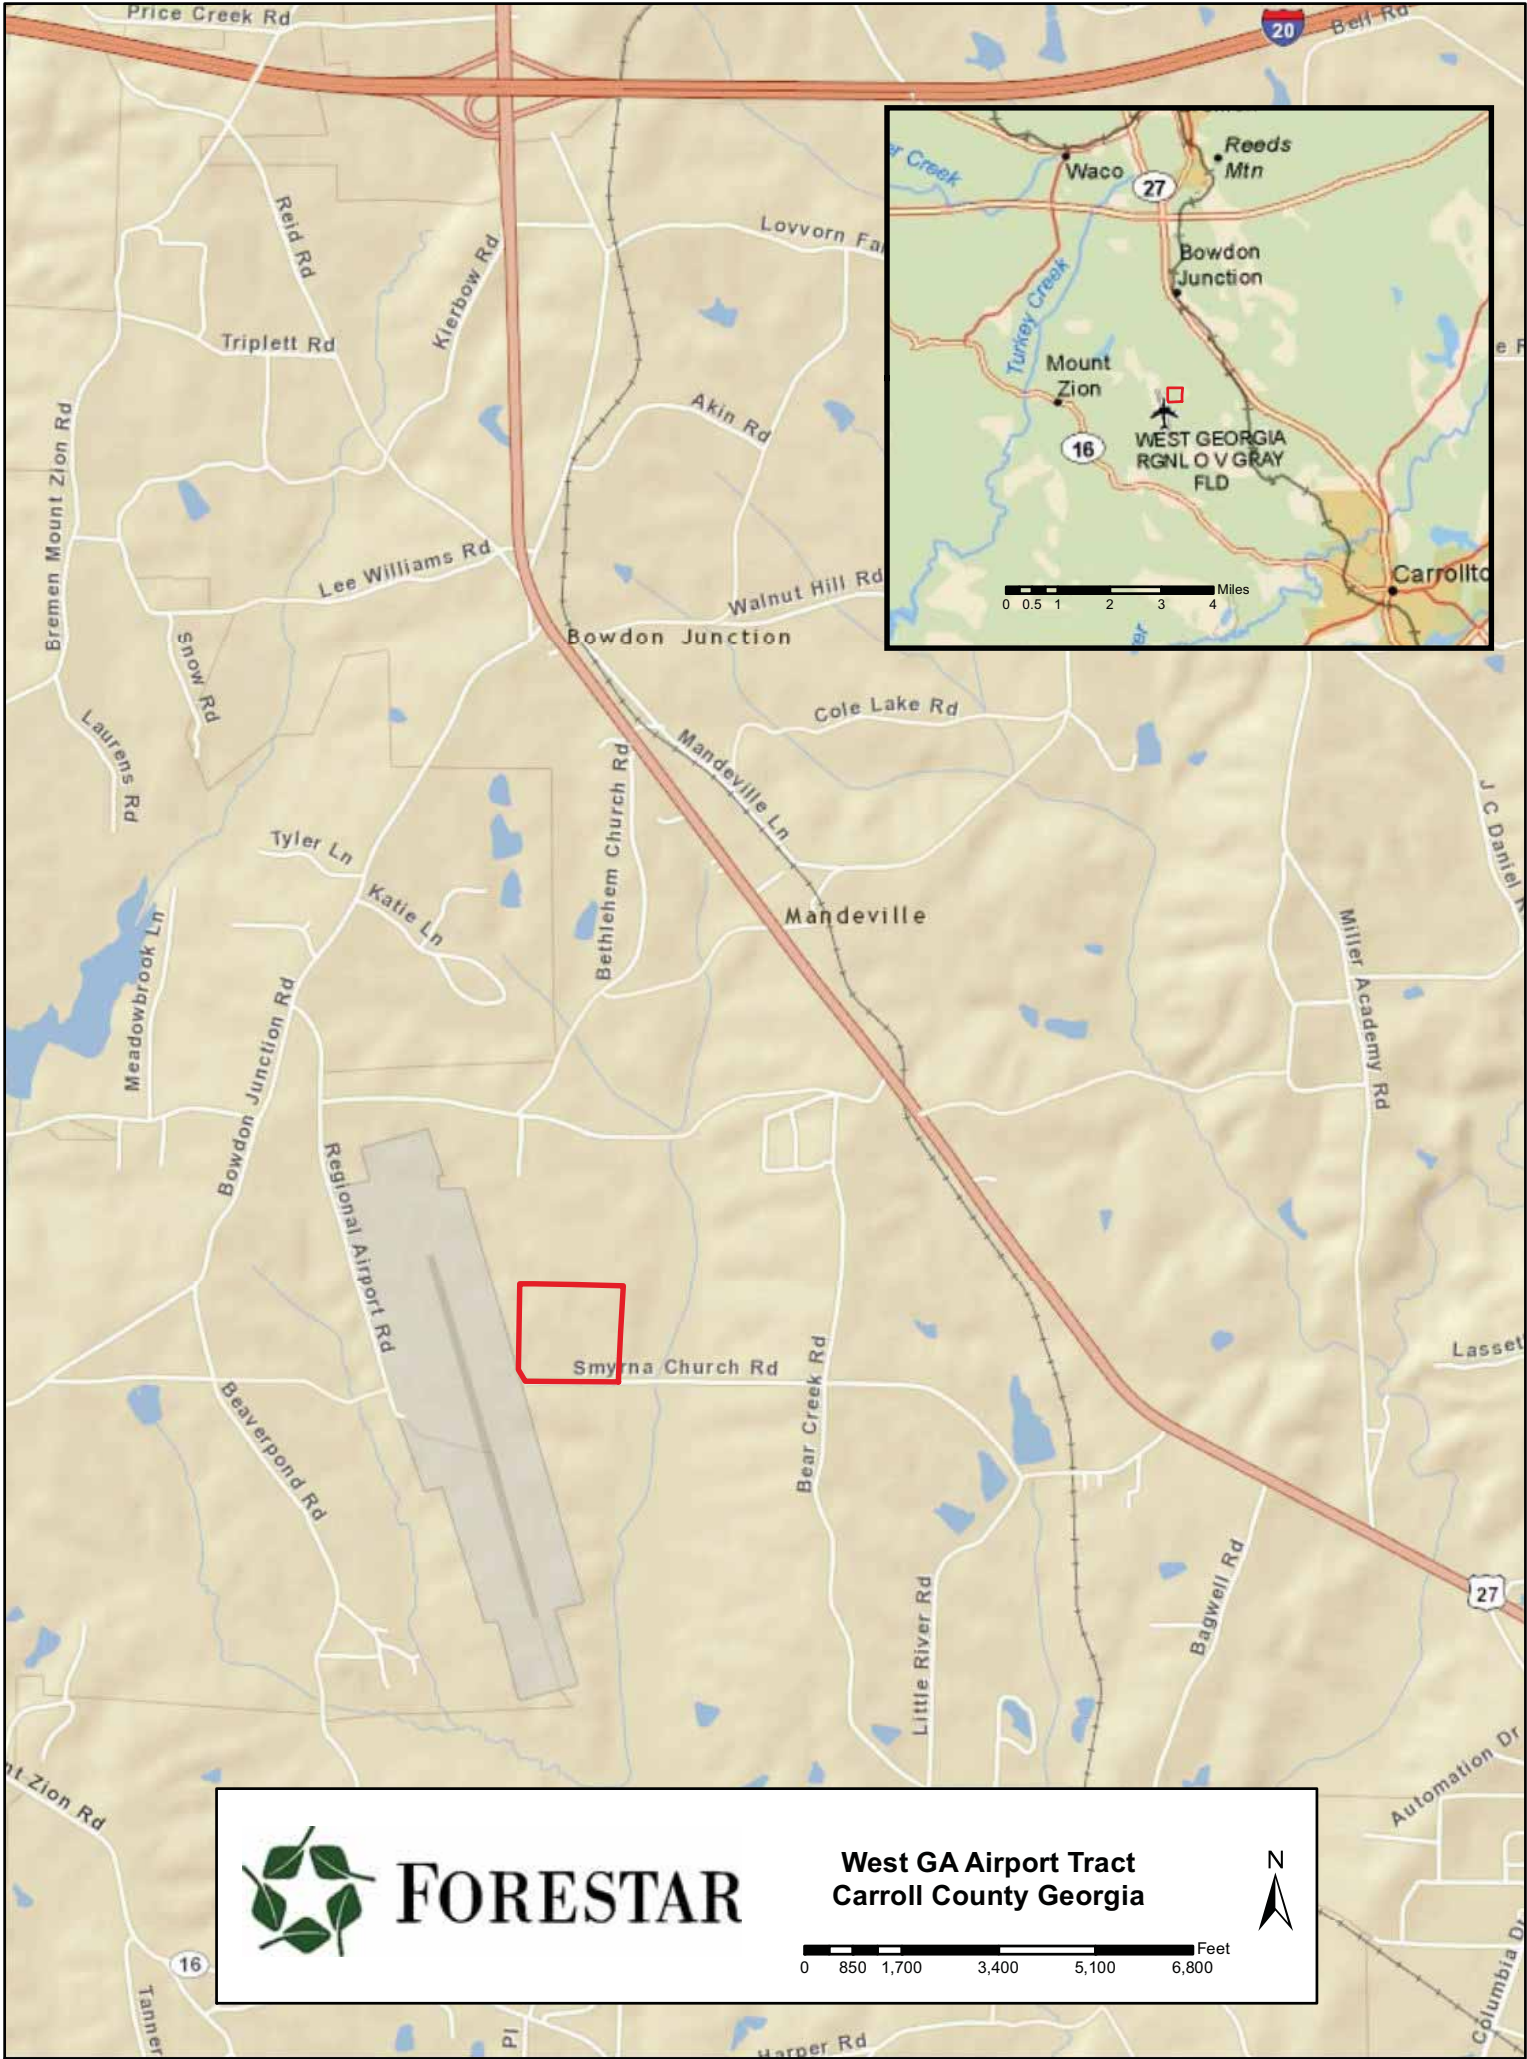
Price Creek Rd
20
Bell Rd
Reid Rd
Kierbow Rd
Lovvorn Fa
Triplett Rd
Akin Rd
Bremen Mount Zion Rd
Lee Williams Rd
Walnut Hill Rd
Snow Rd
Bowdon Junction
Laurens Rd
Cole Lake Rd
Mandeville Ln
Bethlehem Church Rd
Tyler Ln
Katie Ln
Mandeville
J C Daniel
Meadowbrook Ln
Bowdon Junction Rd
Miller Academy Rd
Regional Airport Rd
Smyrna Church Rd
Bear Creek Rd
Lasset
Beaverpond Rd
27
Little River Rd
Bagwell Rd
Automation Dr
t Zion Rd
16
Tanner
Pl
Harper Rd
Columbia Dr

r Creek
Waco
27
Reeds Mtn
Bowdon Junction
Turkey Creek
Mount Zion
16
WEST GEORGIA RGNL O V GRAY FLD
Carrollto
e R
0 0.5 1 2 3 4 Miles

FORESTAR
West GA Airport Tract
Carroll County Georgia
0 850 1,700 3,400 5,100 6,800 Feet
N